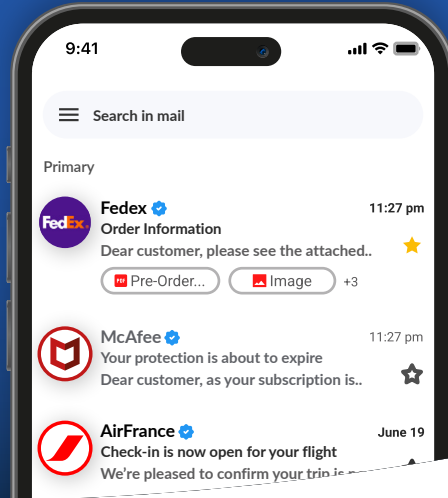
9:41

Search in mail

Primary

FedEx

Fedex
11:27 pm
Order Information
Dear customer, please see the attached..
PDF Pre-Order...
Image
+3

McAfee
11:27 pm
Your protection is about to expire
Dear customer, as your subscription is..

AirFrance
June 19
Check-in is now open for your flight
We're pleased to confirm your trip is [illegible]